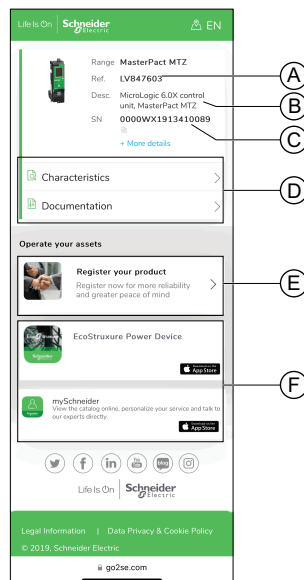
Life Is On | Schneider Electric
EN

Range MasterPact MTZ
Ref. LV847603
Desc. MicroLogic 6.0X control unit, MasterPact MTZ
SN 0000WX1913410089
+ More details

Characteristics
Documentation

Operate your assets

Register your product
Register now for more reliability and greater peace of mind

EcoStruxure Power Device
Download on the App Store

mySchneider
View the catalog online, personalize your service and talk to our experts directly.
Download on the App Store

Life Is On | Schneider Electric

Legal Information | Data Privacy & Cookie Policy
© 2019, Schneider Electric

go2se.com

A
B
C
D
E
F